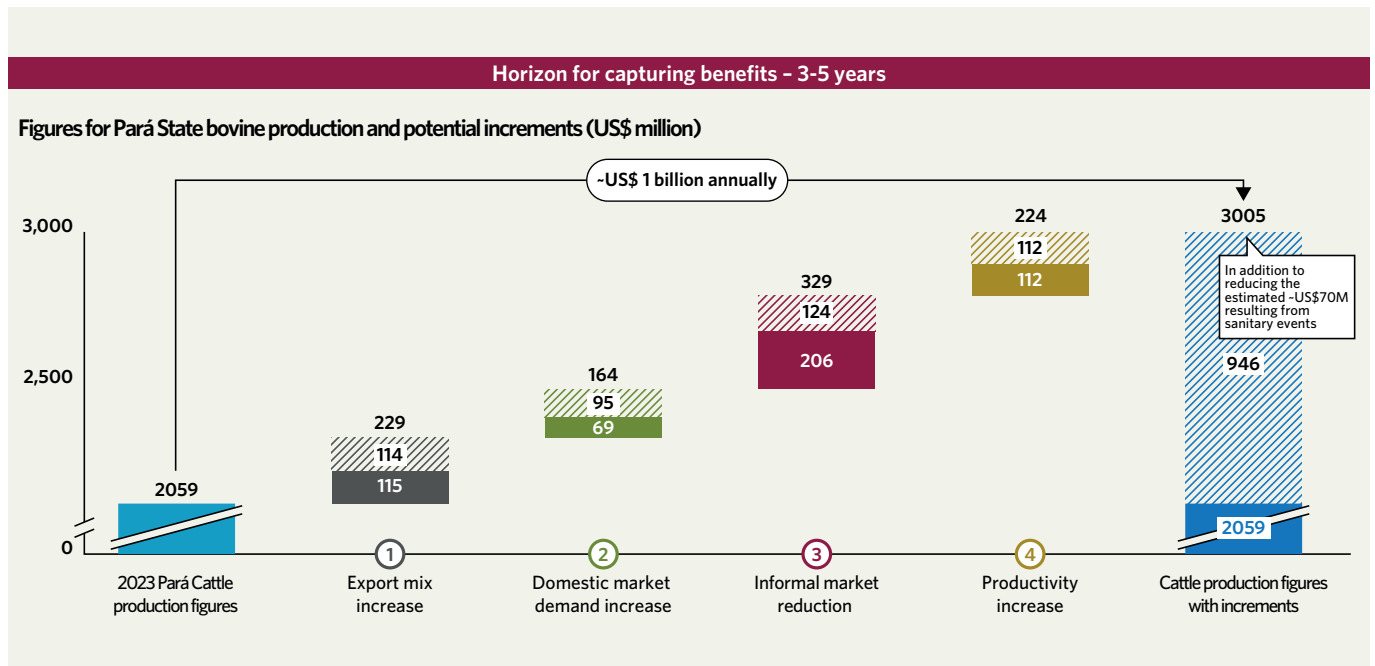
Horizon for capturing benefits – 3-5 years

Figures for Pará State bovine production and potential increments (US$ million)

~US$ 1 billion annually

3,000
2,500
0

2059
229
114
115
164
95
69
329
124
206
224
112
112
3005
In addition to reducing the estimated ~US$70M resulting from sanitary events
946
2059

2023 Pará Cattle production figures
1 Export mix increase
2 Domestic market demand increase
3 Informal market reduction
4 Productivity increase
Cattle production figures with increments